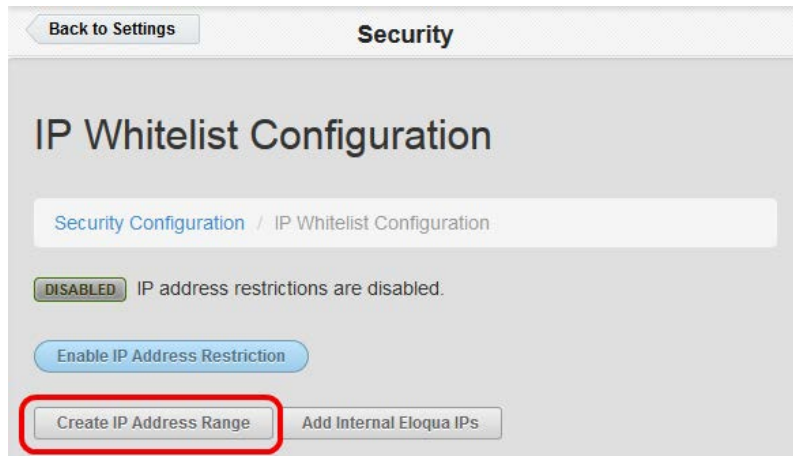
Back to Settings

Security

IP Whitelist Configuration

Security Configuration / IP Whitelist Configuration

DISABLED IP address restrictions are disabled.

Enable IP Address Restriction

Create IP Address Range

Add Internal Eloqua IPs